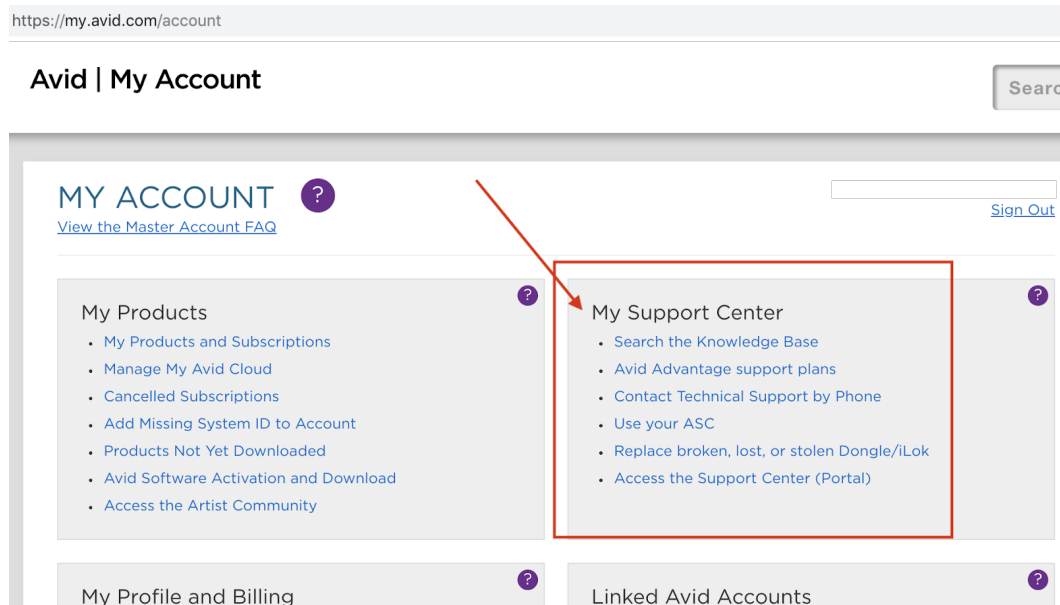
https://my.avid.com/account

Avid | My Account

Searc

MY ACCOUNT ?

View the Master Account FAQ

Sign Out

My Products ?

- My Products and Subscriptions
- Manage My Avid Cloud
- Cancelled Subscriptions
- Add Missing System ID to Account
- Products Not Yet Downloaded
- Avid Software Activation and Download
- Access the Artist Community

My Support Center ?

- Search the Knowledge Base
- Avid Advantage support plans
- Contact Technical Support by Phone
- Use your ASC
- Replace broken, lost, or stolen Dongle/iLok
- Access the Support Center (Portal)

My Profile and Billing ?

Linked Avid Accounts ?